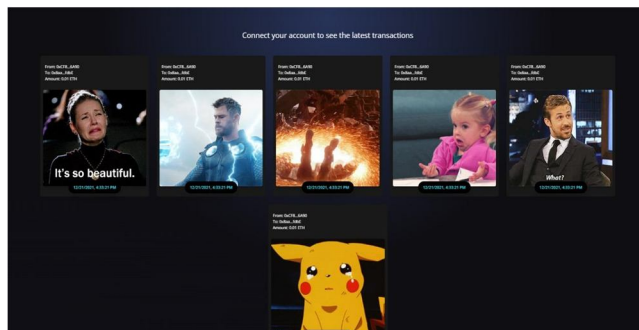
Connect your account to see the latest transactions

From: 0xC78...6A90
To: 0xBaa...A8dE
Amount: 0.01 ETH

It's so beautiful.

12/21/2021, 4:53:21 PM

From: 0xC78...6A90
To: 0xBaa...A8dE
Amount: 0.01 ETH

12/21/2021, 4:53:21 PM

From: 0xC78...6A90
To: 0xBaa...A8dE
Amount: 0.01 ETH

12/21/2021, 4:53:21 PM

From: 0xC78...6A90
To: 0xBaa...A8dE
Amount: 0.01 ETH

12/21/2021, 4:53:21 PM

From: 0xC78...6A90
To: 0xBaa...A8dE
Amount: 0.01 ETH

What?

12/21/2021, 4:53:21 PM

From: 0xC78...6A90
To: 0xBaa...A8dE
Amount: 0.01 ETH